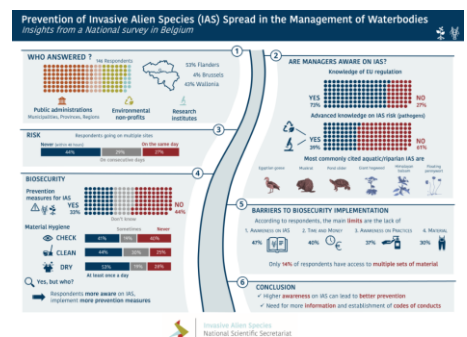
Prevention of Invasive Alien Species (IAS) Spread in the Management of Waterbodies

Insights from a National survey in Belgium

1

WHO ANSWERED ?

96 Respondents

53% Flanders

4% Brussels

43% Wallonia

Public administrations

Municipalities, Provinces, Regions

Environmental non-profits

Research institutes

2

ARE MANAGERS AWARE ON IAS?

Knowledge of EU regulation

YES 73%

NO 27%

Advanced knowledge on IAS risk (pathogens)

YES 39%

NO 61%

Most commonly cited aquatic/riparian IAS are

Egyptian goose

Muskrat

Floral water

Crayfish

Giant hogweed

Himalayan balsam

Floating pennywort

3

RISK

Respondents going on multiple sites

Never (within 48 hours)

On the same day

44%

29%

27%

On consecutive days

4

BIOSECURITY

Prevention measures for IAS

YES 33%

NO 44%

Don't know

Material Hygiene

Sometimes

Never

CHECK 41% 19% 40%

CLEAN 44% 30% 25%

DRY 53% 19% 28%

At least once a day

Yes, but who?

Respondents more aware on IAS, implement more prevention measures

5

BARRIERS TO BIOSECURITY IMPLEMENTATION

According to respondents, the main limits are the lack of

1. Awareness on IAS

47%

2. Time and Money

40%

3. Awareness on Practices

37%

4. Material

30%

Only 14% of respondents have access to multiple sets of material

6

CONCLUSION

✓ Higher awareness on IAS can lead to better prevention

✓ Need for more information and establishment of codes of conducts

Invasive Alien Species

National Scientific Secretariat